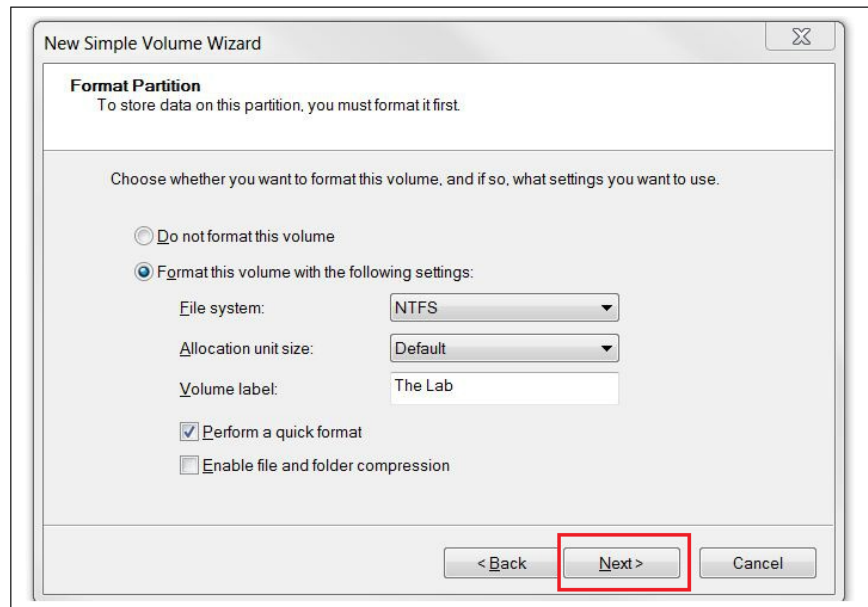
New Simple Volume Wizard

Format Partition
To store data on this partition, you must format it first.

Choose whether you want to format this volume, and if so, what settings you want to use.

Do not format this volume

Format this volume with the following settings:

File system: NTFS

Allocation unit size: Default

Volume label: The Lab

Perform a quick format

Enable file and folder compression

< Back

Next >

Cancel